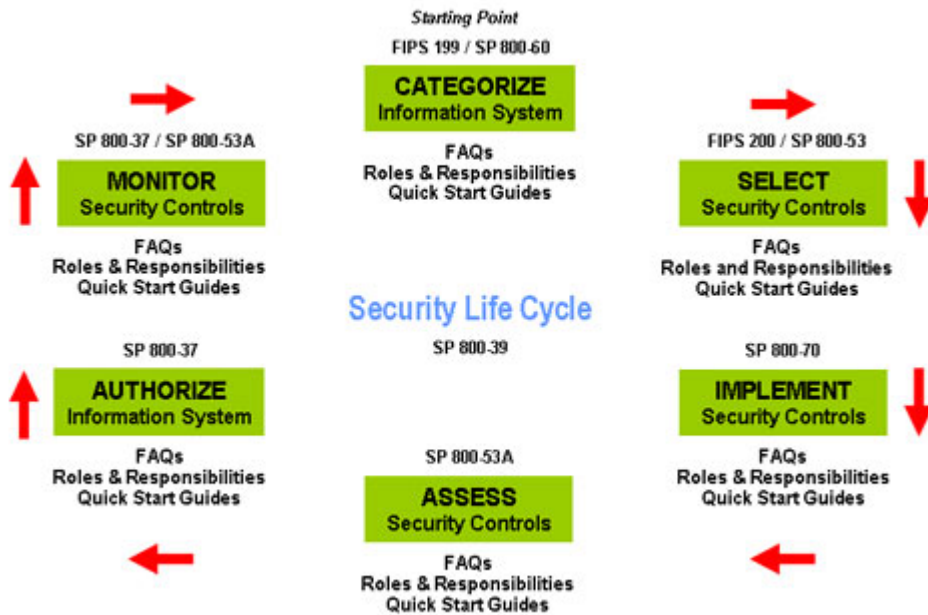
Starting Point

FIPS 199 / SP 800-60

CATEGORIZE
Information System

FAQs
Roles & Responsibilities
Quick Start Guides

SP 800-37 / SP 800-53A

MONITOR
Security Controls

FAQs
Roles & Responsibilities
Quick Start Guides

FIPS 200 / SP 800-53

SELECT
Security Controls

FAQs
Roles and Responsibilities
Quick Start Guides

Security Life Cycle

SP 800-39

SP 800-37

AUTHORIZE
Information System

FAQs
Roles & Responsibilities
Quick Start Guides

SP 800-70

IMPLEMENT
Security Controls

FAQs
Roles & Responsibilities
Quick Start Guides

SP 800-53A

ASSESS
Security Controls

FAQs
Roles & Responsibilities
Quick Start Guides